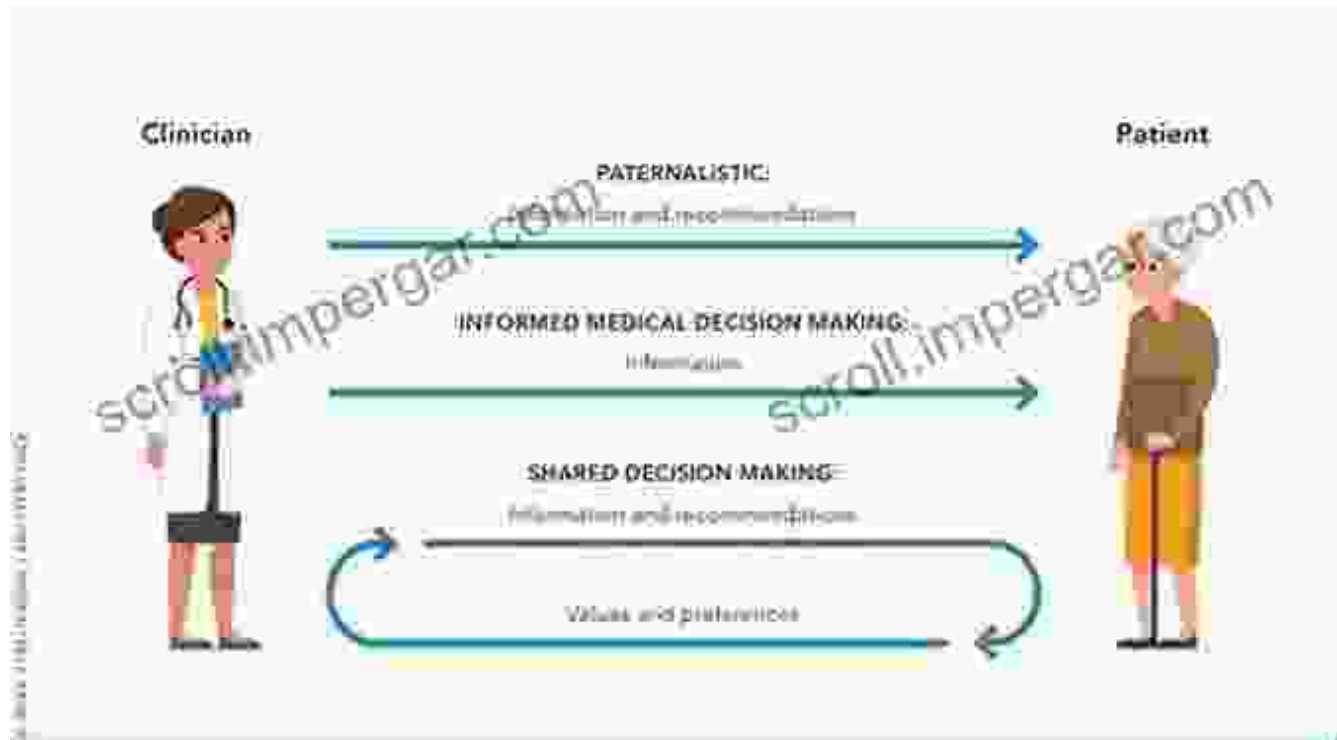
Clinician

Patient

PATERNALISTIC:
Information and recommendations

INFORMED MEDICAL DECISION MAKING:
Information

SHARED DECISION MAKING:
Information and recommendations

Values and preferences

scroll.impergar.com

scroll.impergar.com

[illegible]